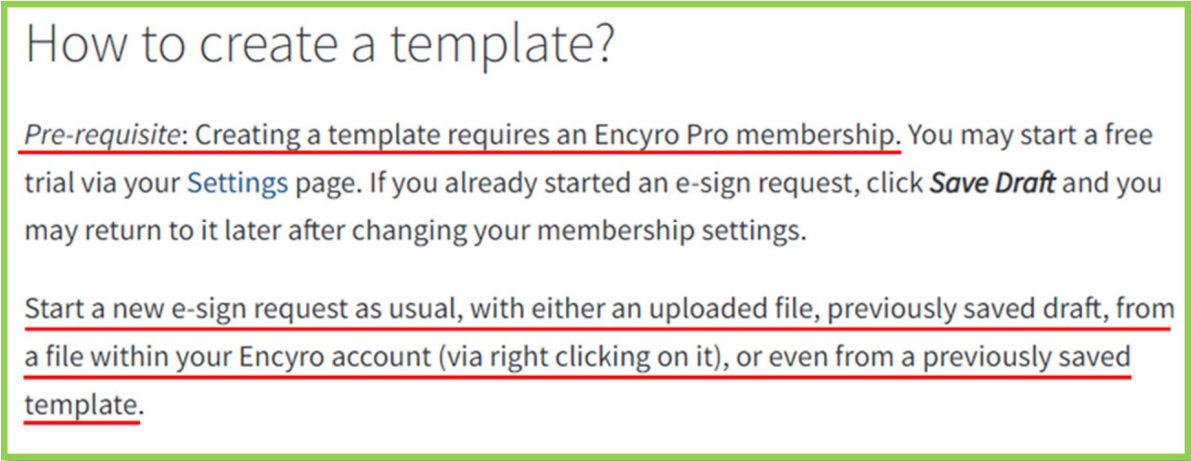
How to create a template?

*Pre-requisite*: Creating a template requires an Encyro Pro membership. You may start a free trial via your Settings page. If you already started an e-sign request, click ***Save Draft*** and you may return to it later after changing your membership settings.

Start a new e-sign request as usual, with either an uploaded file, previously saved draft, from a file within your Encyro account (via right clicking on it), or even from a previously saved template.